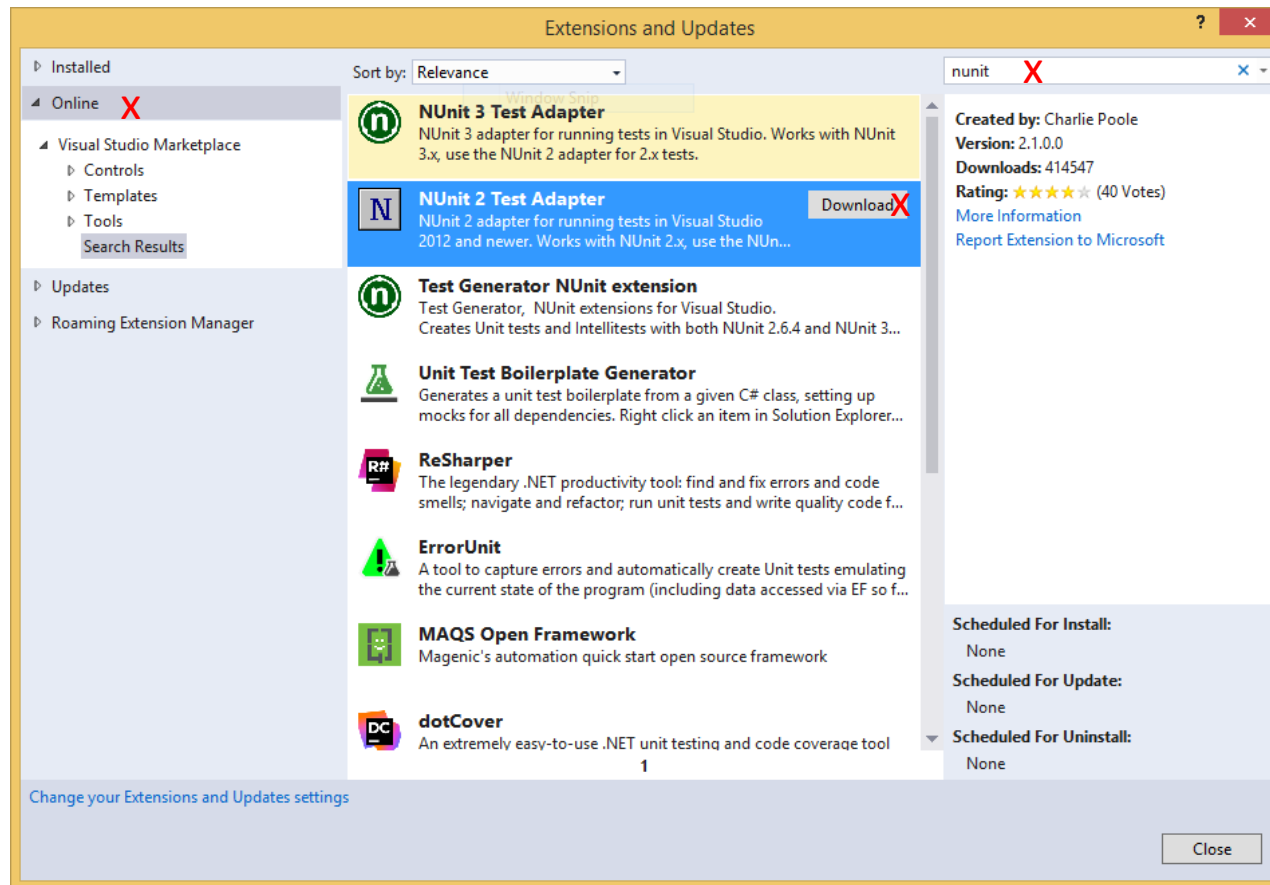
Extensions and Updates

?

Installed

Online X

Visual Studio Marketplace

Controls

Templates

Tools

Search Results

Updates

Roaming Extension Manager

Sort by: Relevance

Window Snip

NUnit 3 Test Adapter
NUnit 3 adapter for running tests in Visual Studio. Works with NUnit 3.x, use the NUnit 2 adapter for 2.x tests.

NUnit 2 Test Adapter
NUnit 2 adapter for running tests in Visual Studio 2012 and newer. Works with NUnit 2.x, use the NUn...

Download X

Test Generator NUnit extension
Test Generator, NUnit extensions for Visual Studio. Creates Unit tests and Intellitests with both NUnit 2.6.4 and NUnit 3...

Unit Test Boilerplate Generator
Generates a unit test boilerplate from a given C# class, setting up mocks for all dependencies. Right click an item in Solution Explorer...

ReSharper
The legendary .NET productivity tool: find and fix errors and code smells; navigate and refactor; run unit tests and write quality code f...

ErrorUnit
A tool to capture errors and automatically create Unit tests emulating the current state of the program (including data accessed via EF so f...

MAQS Open Framework
Magenic's automation quick start open source framework

dotCover
An extremely easy-to-use .NET unit testing and code coverage tool

1

nunit X

Created by: Charlie Poole
Version: 2.1.0.0
Downloads: 414547
Rating: ★★★★☆ (40 Votes)
More Information
Report Extension to Microsoft

Scheduled For Install:
None
Scheduled For Update:
None
Scheduled For Uninstall:
None

Change your Extensions and Updates settings

Close